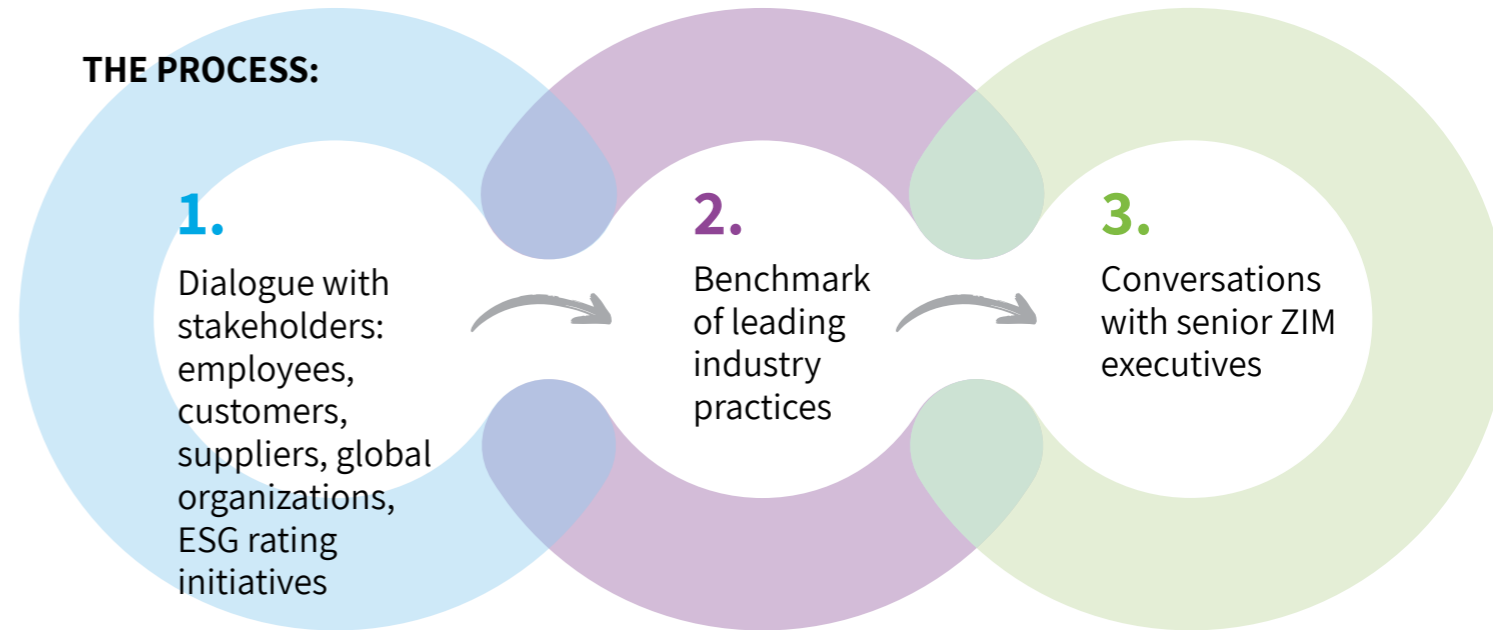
THE PROCESS:

1.

Dialogue with stakeholders: employees, customers, suppliers, global organizations, ESG rating initiatives

2.

Benchmark of leading industry practices

3.

Conversations with senior ZIM executives